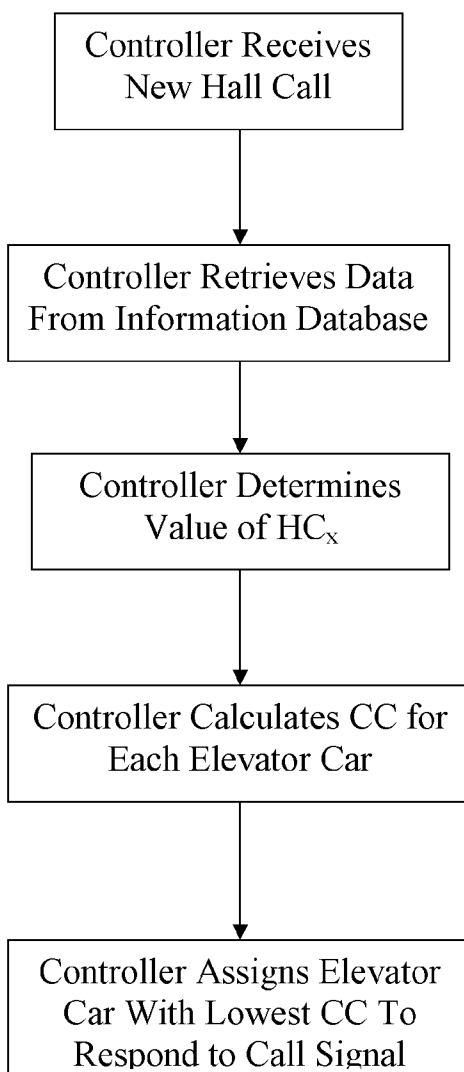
Controller Receives New Hall Call

Controller Retrieves Data From Information Database

Controller Determines Value of $HC_x$

Controller Calculates CC for Each Elevator Car

Controller Assigns Elevator Car With Lowest CC To Respond to Call Signal